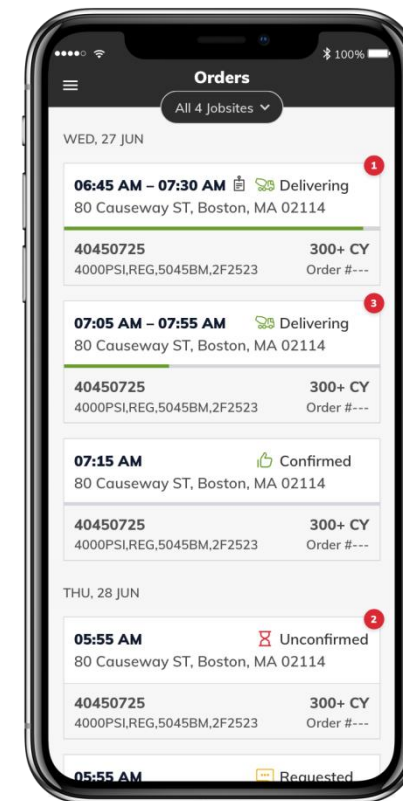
100%

Orders

All 4 Jobsites

WED, 27 JUN

1

06:45 AM – 07:30 AM Delivering
80 Causeway ST, Boston, MA 02114

40450725 300+ CY
4000PSI,REG,5045BM,2F2523 Order #---

3

07:05 AM – 07:55 AM Delivering
80 Causeway ST, Boston, MA 02114

40450725 300+ CY
4000PSI,REG,5045BM,2F2523 Order #---

07:15 AM Confirmed
80 Causeway ST, Boston, MA 02114

40450725 300+ CY
4000PSI,REG,5045BM,2F2523 Order #---

THU, 28 JUN

2

05:55 AM Unconfirmed
80 Causeway ST, Boston, MA 02114

40450725 300+ CY
4000PSI,REG,5045BM,2F2523 Order #---

05:55 AM Requested